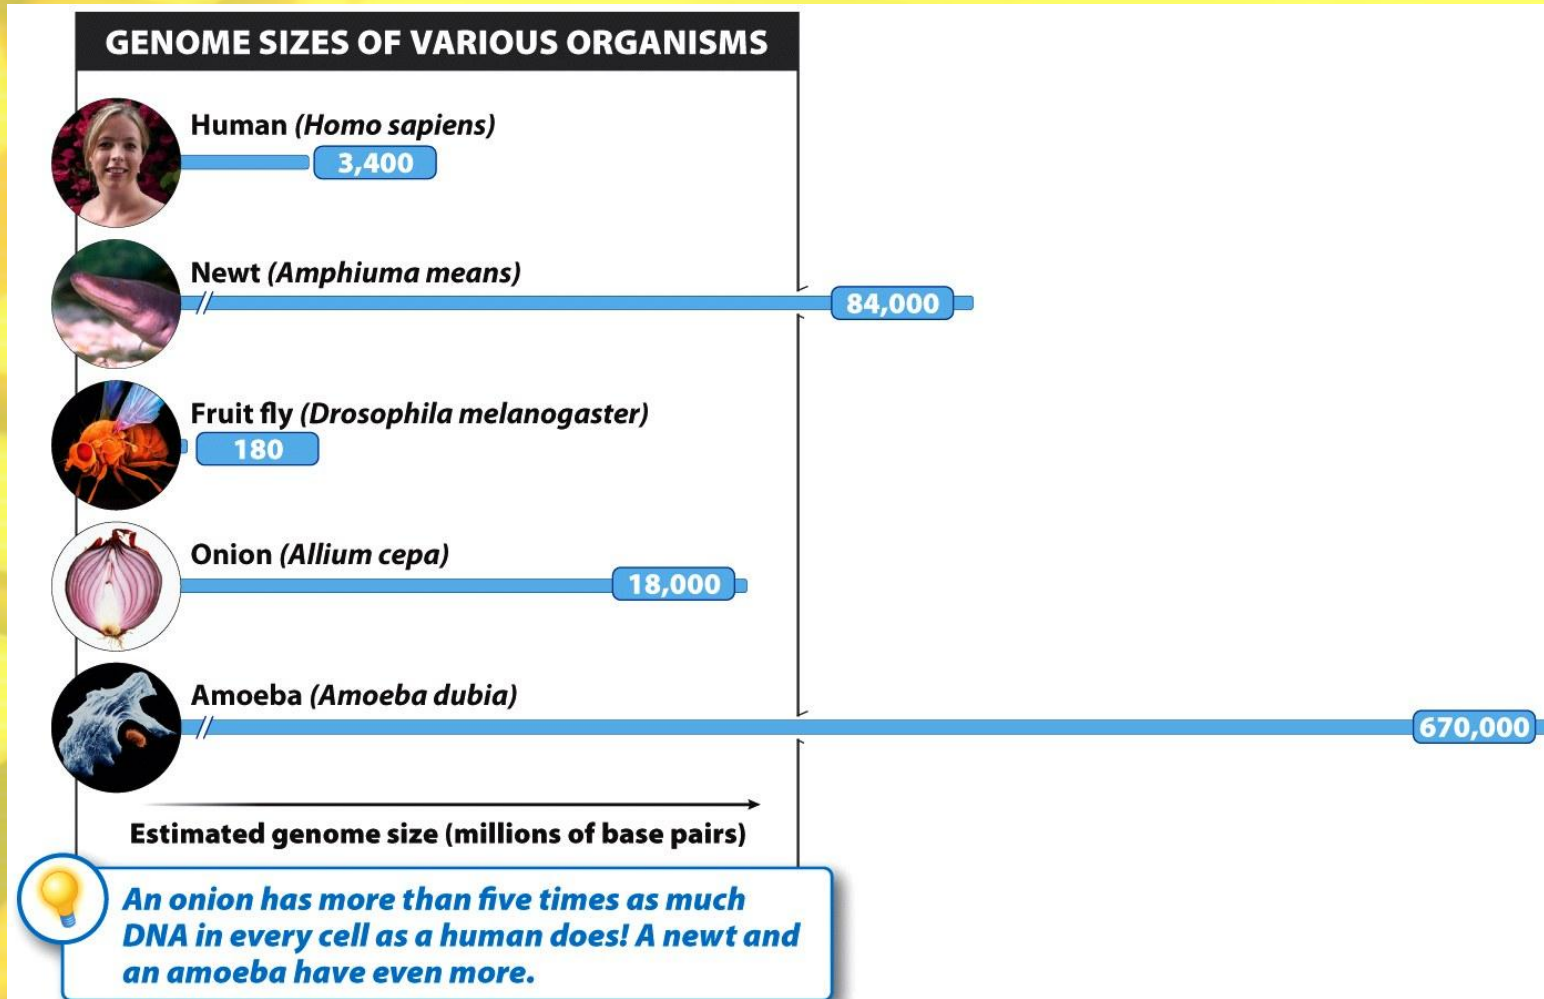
GENOME SIZES OF VARIOUS ORGANISMS

Human (Homo sapiens)
3,400

Newt (Amphiuma means)
84,000

Fruit fly (Drosophila melanogaster)
180

Onion (Allium cepa)
18,000

Amoeba (Amoeba dubia)
670,000

Estimated genome size (millions of base pairs)

An onion has more than five times as much DNA in every cell as a human does! A newt and an amoeba have even more.